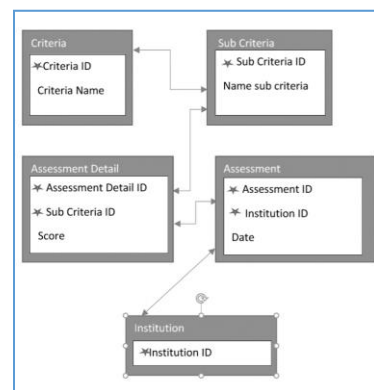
Criteria
Criteria ID
Criteria Name

Sub Criteria
Sub Criteria ID
Name sub criteria

Assessment Detail
Assessment Detail ID
Sub Criteria ID
Score

Assessment
Assessment ID
Institution ID
Date

Institution
Institution ID